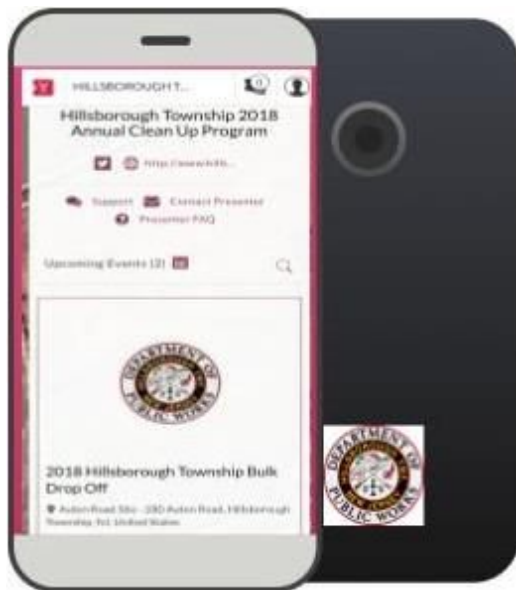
HILLSBOROUGH T...

Hillsborough Township 2018 Annual Clean Up Program

http://www.hills...

Support Contact Presenter
Presenter FAQ

Upcoming Events (2)

DEPARTMENT OF PUBLIC WORKS

2018 Hillsborough Township Bulk Drop Off

Auten Road Site - 330 Auten Road, Hillsborough Township, NJ, United States

DEPARTMENT OF PUBLIC WORKS